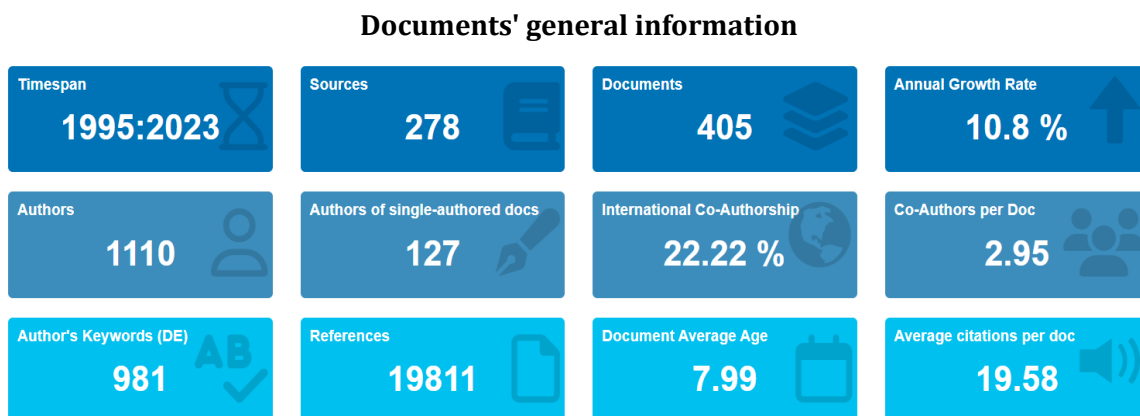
Documents' general information

Timespan
1995:2023

Sources
278

Documents
405

Annual Growth Rate
10.8 %

Authors
1110

Authors of single-authored docs
127

International Co-Authorship
22.22 %

Co-Authors per Doc
2.95

Author's Keywords (DE)
981

AB

References
19811

Document Average Age
7.99

Average citations per doc
19.58